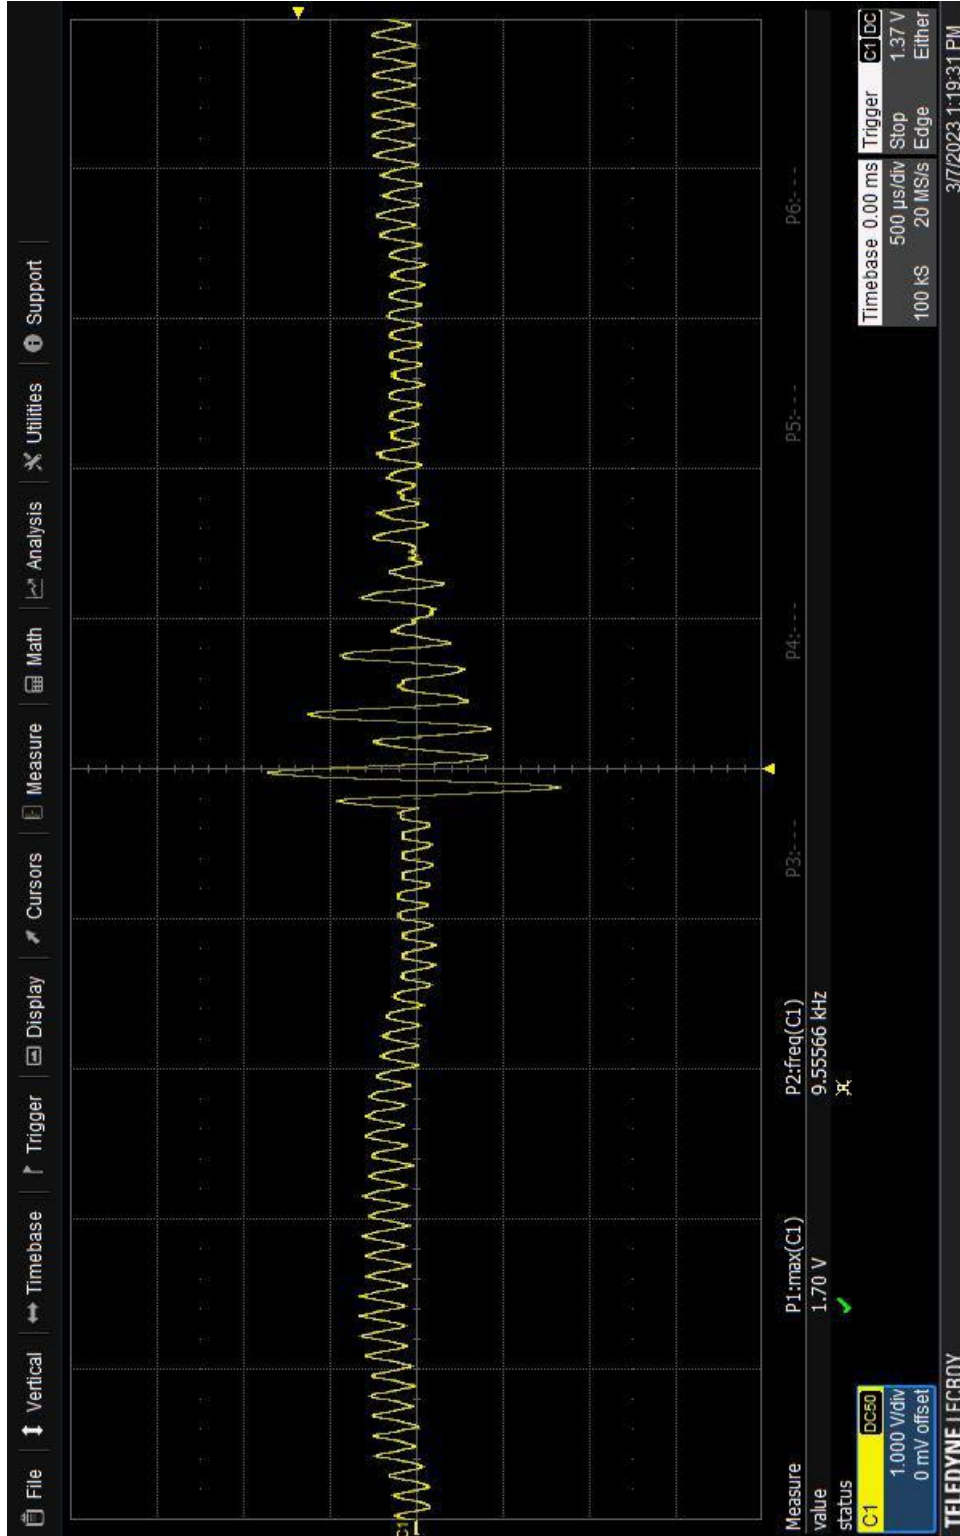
File | Vertical | Timebase | Trigger | Display | Cursors | Measure | Math | Analysis | Utilities | Support

C1

Measure
value
status

P1:max(C1)
1.70 V

P2:freq(C1)
9.55566 kHz

P3:- - -
P4:- - -
P5:- - -
P6:- - -

C1 DC50
1.000 V/div
0 mV offset

Timebase 0.00 ms
500 µs/div
100 kS 20 MS/s

Trigger C1 DC
Stop 1.37 V
Edge Either

TELEDYNE LECROY
3/7/2023 1:19:31 PM